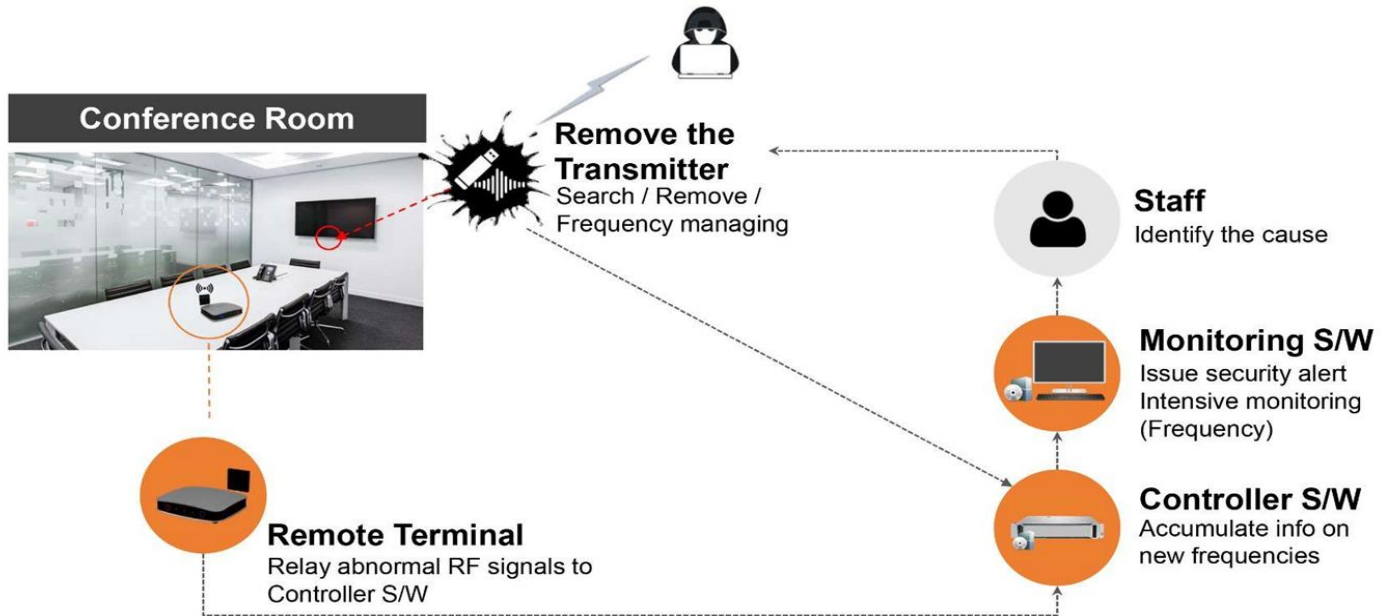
Conference Room

Remove the Transmitter
Search / Remove / Frequency managing

Staff
Identify the cause

Monitoring S/W
Issue security alert
Intensive monitoring (Frequency)

Controller S/W
Accumulate info on new frequencies

Remote Terminal
Relay abnormal RF signals to Controller S/W